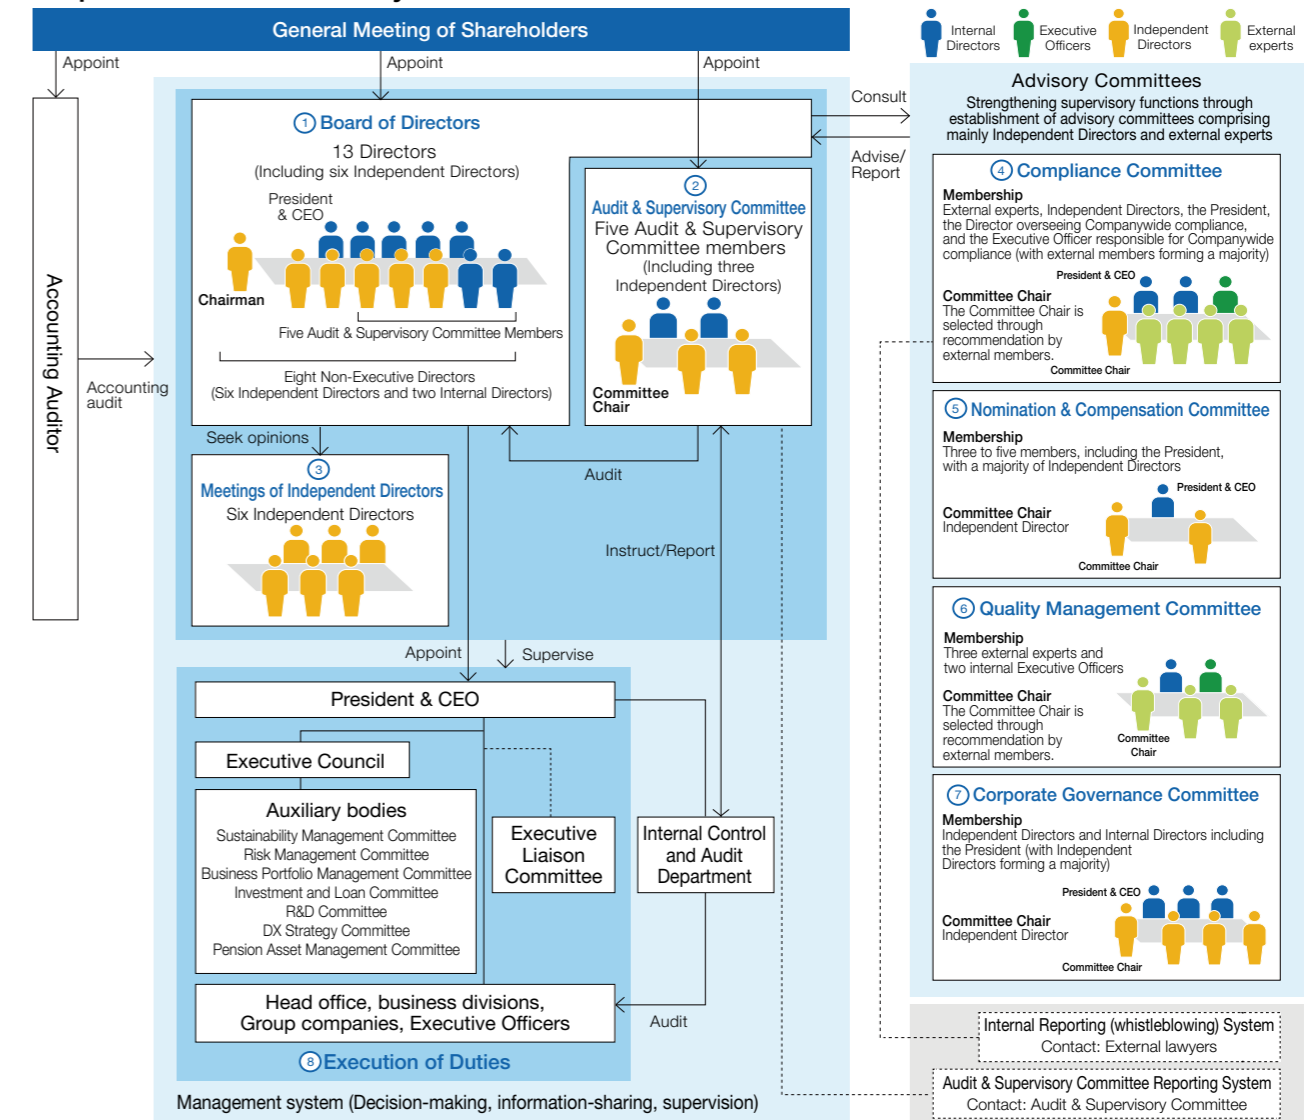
General Meeting of Shareholders

Internal Directors
Executive Officers
Independent Directors
External experts

Appoint
Appoint
Appoint

Accounting Auditor

Accounting audit

① Board of Directors
13 Directors
(Including six Independent Directors)
President & CEO
Chairman
Five Audit & Supervisory Committee Members
Eight Non-Executive Directors
(Six Independent Directors and two Internal Directors)

② Audit & Supervisory Committee
Five Audit & Supervisory Committee members
(Including three Independent Directors)
Committee Chair

Consult
Advise/ Report

Seek opinions
③ Meetings of Independent Directors
Six Independent Directors

Audit
Instruct/Report

Appoint
Supervise

President & CEO
Executive Council
Auxiliary bodies
Sustainability Management Committee
Risk Management Committee
Business Portfolio Management Committee
Investment and Loan Committee
R&D Committee
DX Strategy Committee
Pension Asset Management Committee
Executive Liaison Committee
Internal Control and Audit Department
Head office, business divisions, Group companies, Executive Officers
Audit
⑧Execution of Duties

Management system (Decision-making, information-sharing, supervision)

Advisory Committees
Strengthening supervisory functions through establishment of advisory committees comprising mainly Independent Directors and external experts

④ Compliance Committee
Membership
External experts, Independent Directors, the President, the Director overseeing Companywide compliance, and the Executive Officer responsible for Companywide compliance (with external members forming a majority)
President & CEO
Committee Chair
The Committee Chair is selected through recommendation by external members.
Committee Chair

⑤ Nomination & Compensation Committee
Membership
Three to five members, including the President, with a majority of Independent Directors
President & CEO
Committee Chair
Independent Director
Committee Chair

⑥ Quality Management Committee
Membership
Three external experts and two internal Executive Officers
Committee Chair
The Committee Chair is selected through recommendation by external members.
Committee Chair

⑦ Corporate Governance Committee
Membership
Independent Directors and Internal Directors including the President (with Independent Directors forming a majority)
President & CEO
Committee Chair
Independent Director
Committee Chair

Internal Reporting (whistleblowing) System
Contact: External lawyers

Audit & Supervisory Committee Reporting System
Contact: Audit & Supervisory Committee